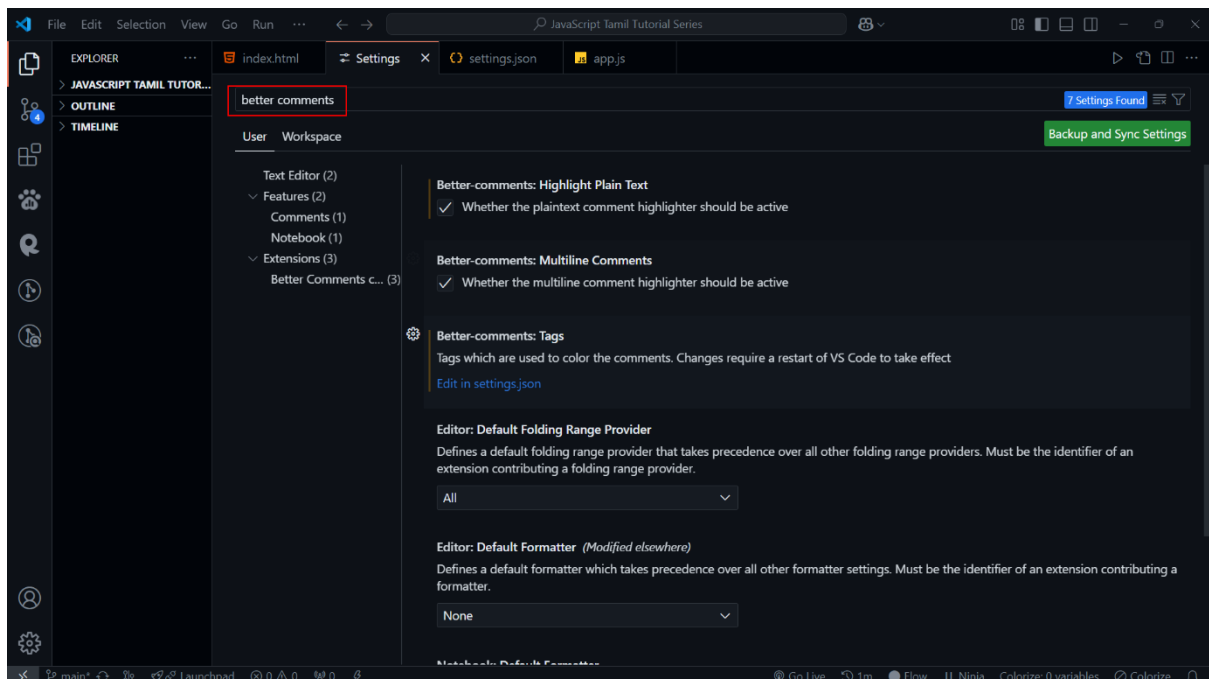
File Edit Selection View Go Run ···

JavaScript Tamil Tutorial Series

EXPLORER ···

> JAVASCRIPT TAMIL TUTOR...
> OUTLINE
> TIMELINE

index.html   Settings ×   settings.json   app.js

better comments

7 Settings Found

User   Workspace

Backup and Sync Settings

Text Editor (2)
Features (2)
Comments (1)
Notebook (1)
Extensions (3)
Better Comments c... (3)

Better-comments: Highlight Plain Text
Whether the plaintext comment highlighter should be active

Better-comments: Multiline Comments
Whether the multiline comment highlighter should be active

Better-comments: Tags
Tags which are used to color the comments. Changes require a restart of VS Code to take effect
Edit in settings.json

Editor: Default Folding Range Provider
Defines a default folding range provider that takes precedence over all other folding range providers. Must be the identifier of an extension contributing a folding range provider.
All

Editor: Default Formatter (Modified elsewhere)
Defines a default formatter which takes precedence over all other formatter settings. Must be the identifier of an extension contributing a formatter.
None

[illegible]

main* Launchpad ⊗ 0 ⚠ 0 0   Go Live   1m   Flow   Ninja   Colorize: 0 variables   Colorize